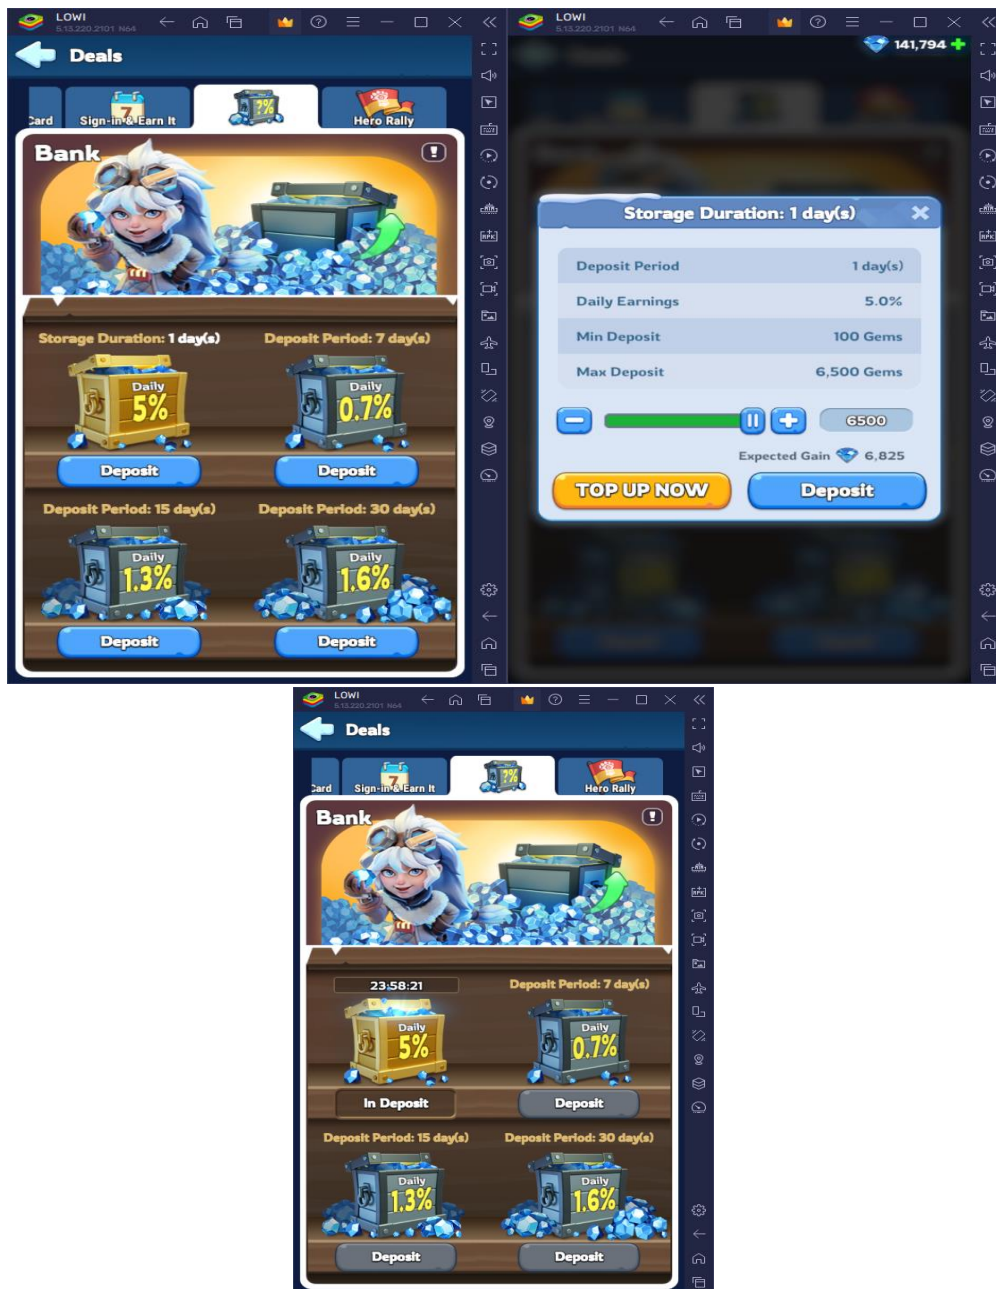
LOWI
5.13.220.2101 N64

Deals

Card
Sign-in & Earn It
7%
Hero Rally

Bank

Storage Duration: 1 day(s)
Daily
5%
Deposit

Deposit Period: 7 day(s)
Daily
0.7%
Deposit

Deposit Period: 15 day(s)
Daily
1.3%
Deposit

Deposit Period: 30 day(s)
Daily
1.6%
Deposit

LOWI
5.13.220.2101 N64

141,794

Storage Duration: 1 day(s)

| | |
|---|---|
| Deposit Period | 1 day(s) |
| Daily Earnings | 5.0% |
| Min Deposit | 100 Gems |
| Max Deposit | 6,500 Gems |

6500

Expected Gain 6,825

TOP UP NOW
Deposit

LOWI
5.13.220.2101 N64

Deals

Card
Sign-in & Earn It
7%
Hero Rally

Bank

23:58:21
Daily
5%
In Deposit

Deposit Period: 7 day(s)
Daily
0.7%
Deposit

Deposit Period: 15 day(s)
Daily
1.3%
Deposit

Deposit Period: 30 day(s)
Daily
1.6%
Deposit